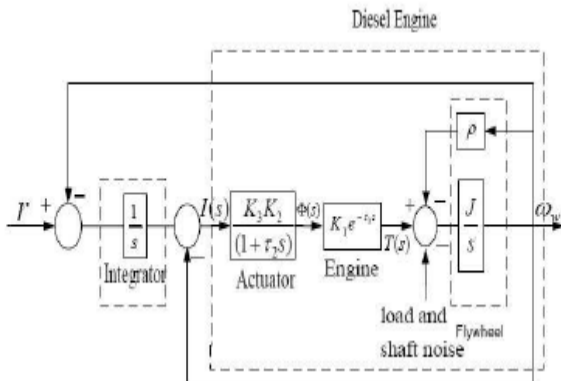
Diesel Engine

$I'$ $+$ $-$ $\frac{1}{s}$ Integrator $I(s)$ $-$ $\frac{K_3K_2}{(1+\tau_2 s)}$ $\Phi(s)$ Actuator $K_1e^{-\tau_1 s}$ $T(s)$ Engine $+$ $-$ $-$ $\rho$ $\frac{J}{s}$ $\omega_w$ Flywheel

load and shaft noise